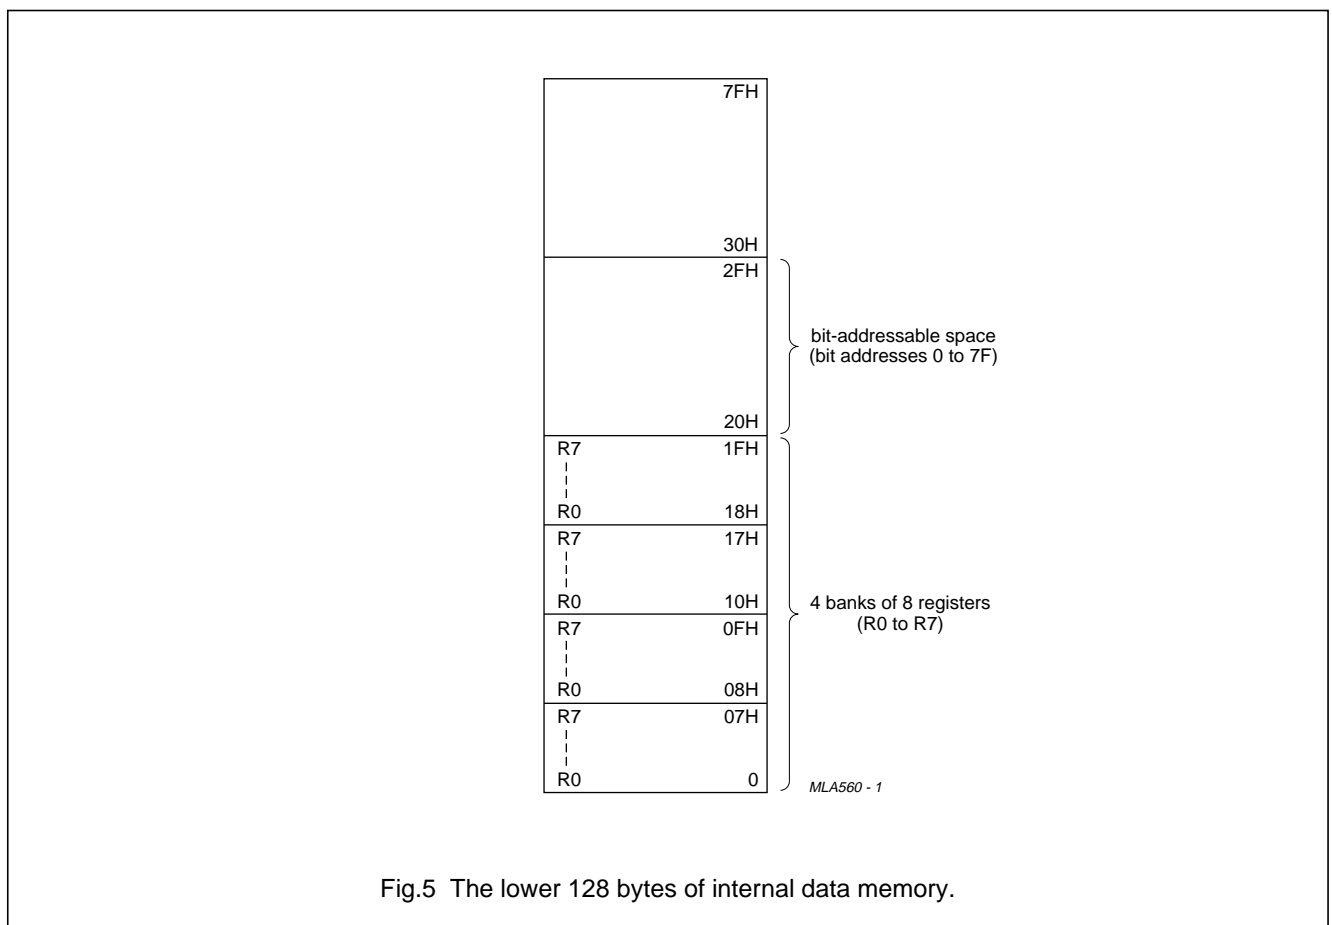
7FH

30H

2FH

20H

bit-addressable space
(bit addresses 0 to 7F)

R7 1FH

R0 18H

R7 17H

R0 10H

R7 0FH

R0 08H

R7 07H

R0 0

4 banks of 8 registers
(R0 to R7)

MLA560 - 1

Fig.5 The lower 128 bytes of internal data memory.